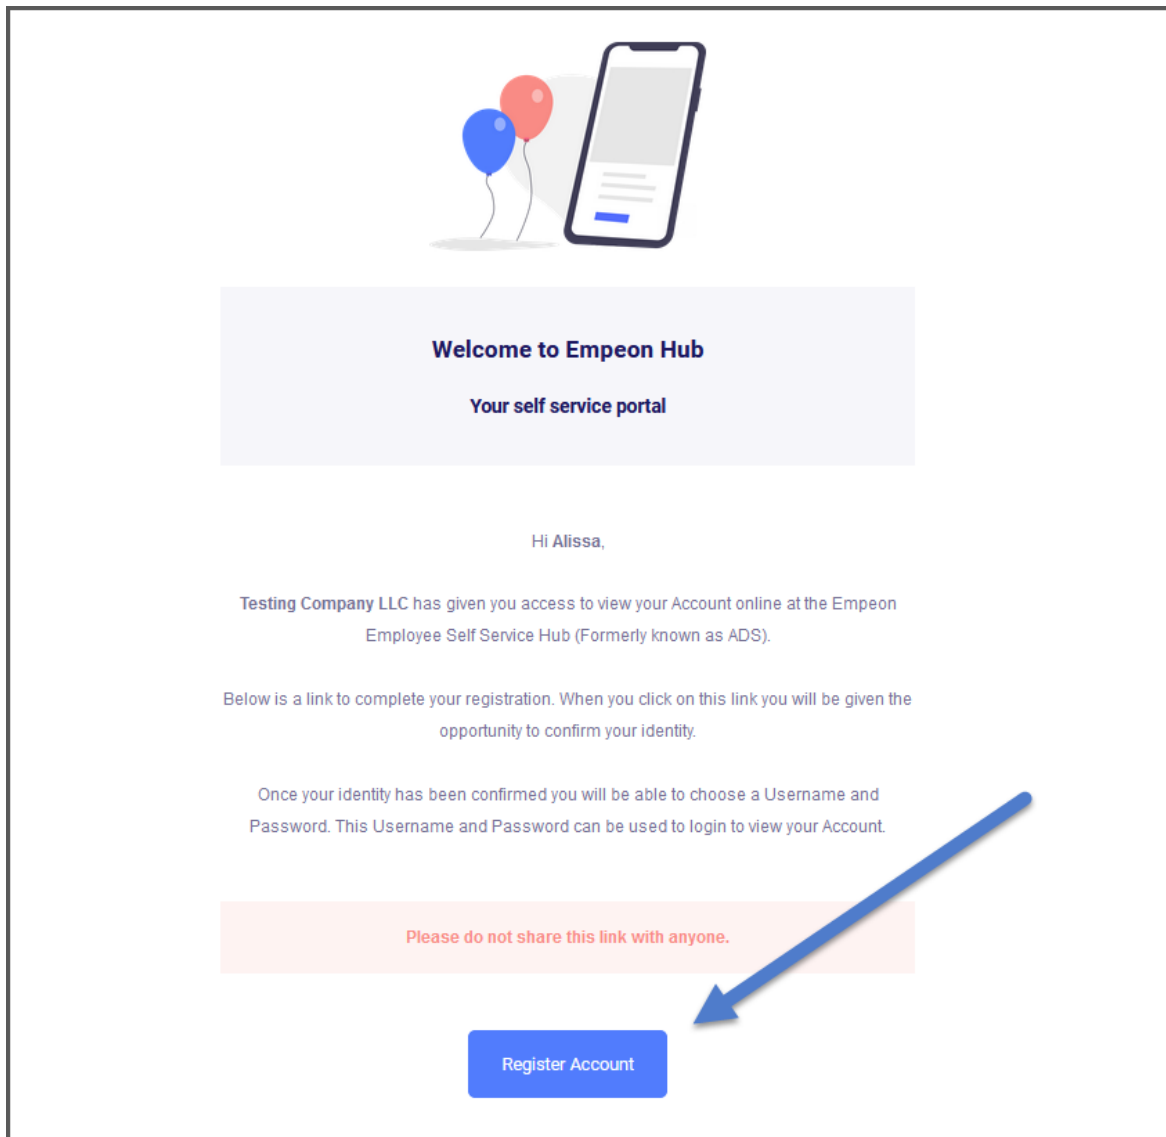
Welcome to Empeon Hub

Your self service portal

Hi Alissa,

Testing Company LLC has given you access to view your Account online at the Empeon Employee Self Service Hub (Formerly known as ADS).

Below is a link to complete your registration. When you click on this link you will be given the opportunity to confirm your identity.

Once your identity has been confirmed you will be able to choose a Username and Password. This Username and Password can be used to login to view your Account.

Please do not share this link with anyone.

Register Account